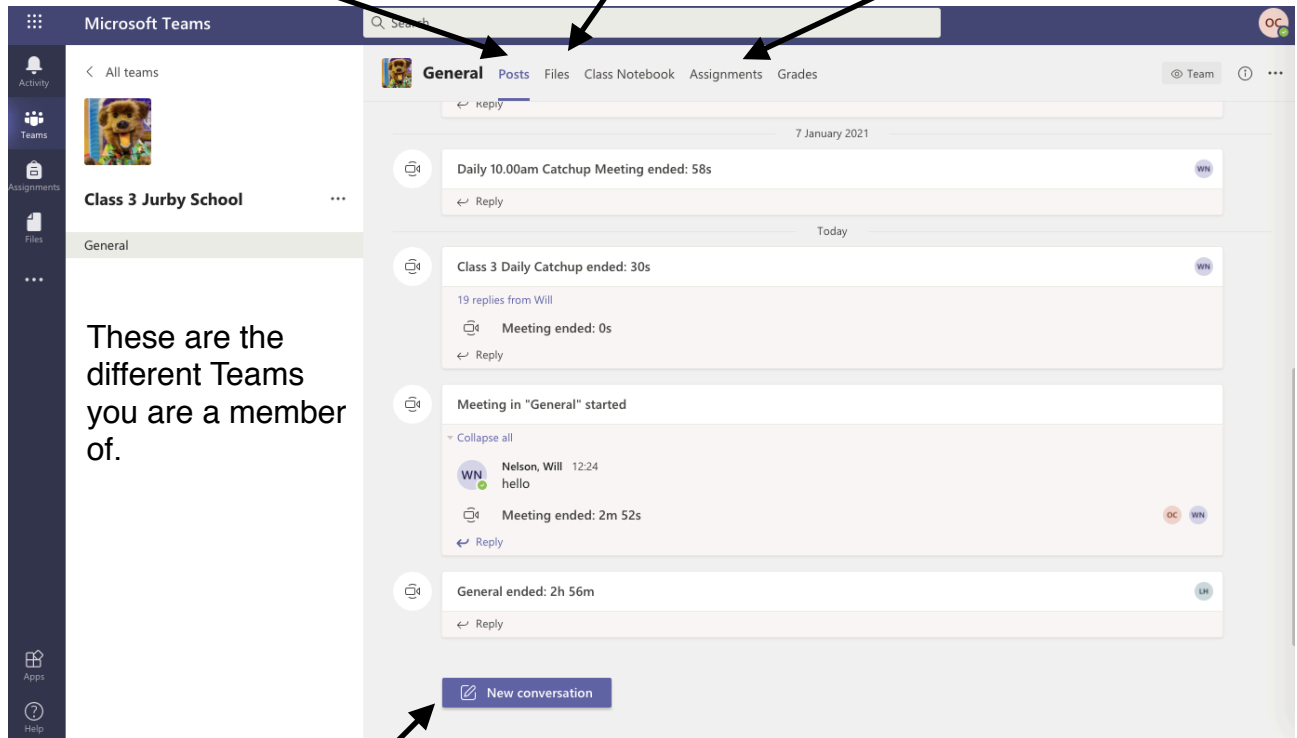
Microsoft Teams

Search

OC

Activity

Teams

Assignments

Files

...

Apps

Help

< All teams

Class 3 Jurby School ...

General

These are the different Teams you are a member of.

General Posts Files Class Notebook Assignments Grades

Team

...

Reply

7 January 2021

Daily 10.00am Catchup Meeting ended: 58s

WN

Reply

Today

Class 3 Daily Catchup ended: 30s

WN

19 replies from Will

Meeting ended: 0s

Reply

Meeting in "General" started

Collapse all

WN

Nelson, Will 12:24
hello

Meeting ended: 2m 52s

OC WN

Reply

General ended: 2h 56m

LH

Reply

New conversation